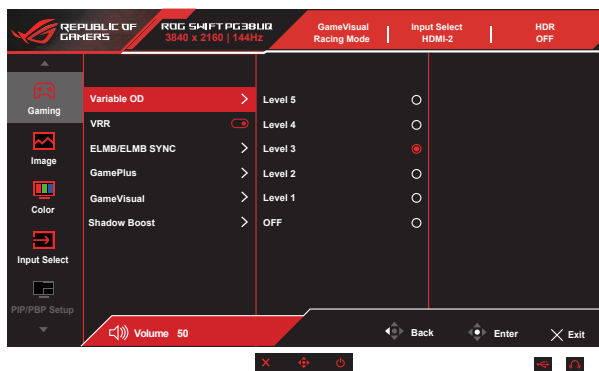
REPUBLIC OF GAMERS

ROG SWIFT PG38UQ
3840 x 2160 | 144Hz

GameVisual
Racing Mode

Input Select
HDMI-2

HDR
OFF

Gaming
Image
Color
Input Select
PIP/PBP Setup

Variable OD
VRR
ELMB/ELMB SYNC
GamePlus
GameVisual
Shadow Boost

Level 5
Level 4
Level 3
Level 2
Level 1
OFF

Volume 50

Back
Enter
Exit